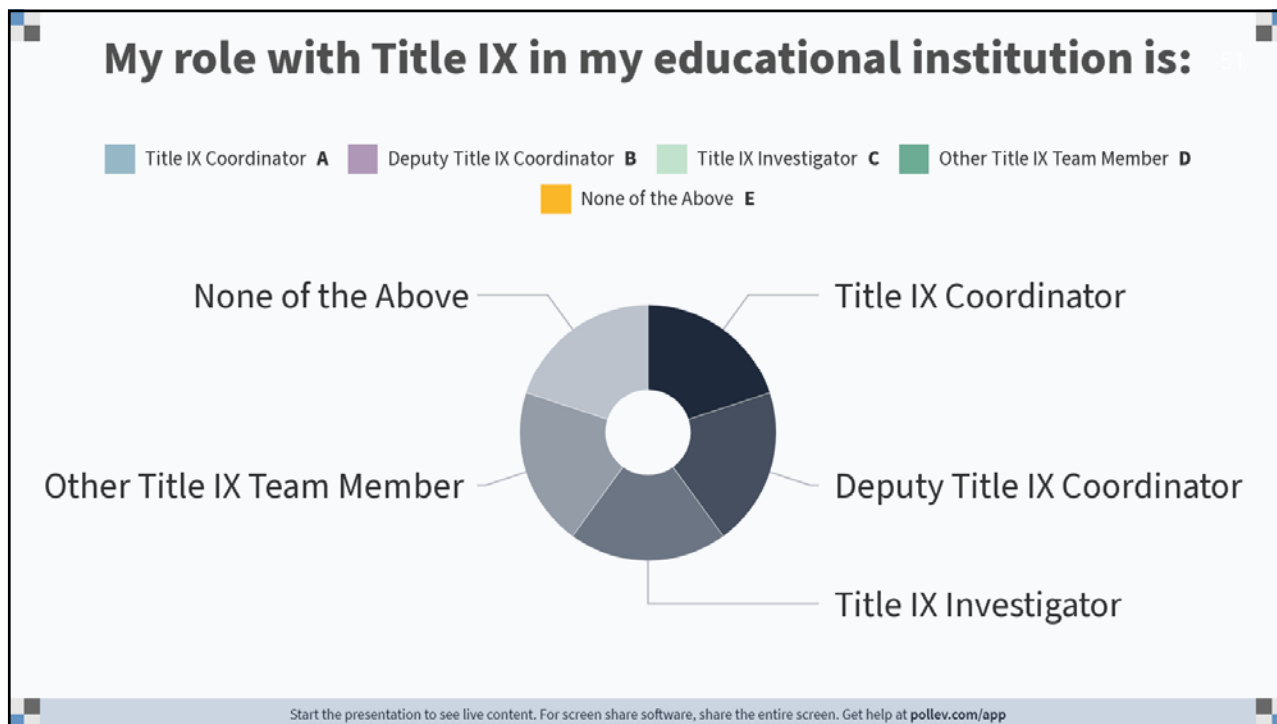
My role with Title IX in my educational institution is:

Title IX Coordinator **A** Deputy Title IX Coordinator **B** Title IX Investigator **C** Other Title IX Team Member **D** None of the Above **E**

None of the Above

Title IX Coordinator

Other Title IX Team Member

Deputy Title IX Coordinator

Title IX Investigator

Start the presentation to see live content. For screen share software, share the entire screen. Get help at **pollev.com/app**